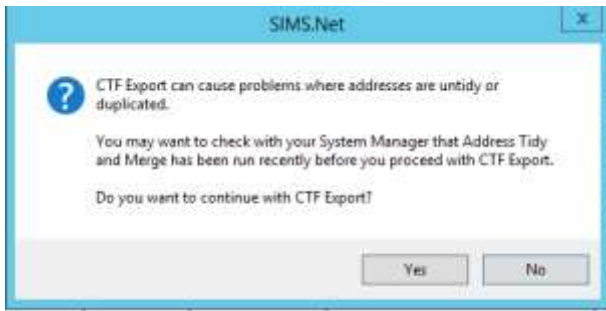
SIMS.Net

x

CTF Export can cause problems where addresses are untidy or duplicated.

You may want to check with your System Manager that Address Tidy and Merge has been run recently before you proceed with CTF Export.

Do you want to continue with CTF Export?

Yes

No